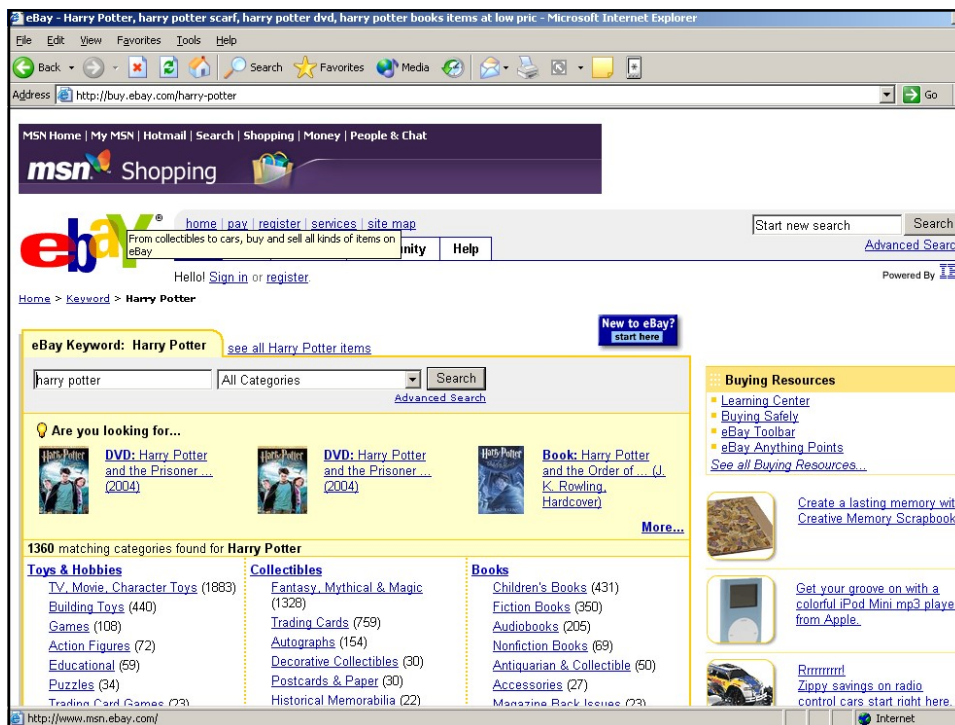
eBay - Harry Potter, harry potter scarf, harry potter dvd, harry potter books items at low pric - Microsoft Internet Explorer

File Edit View Favorites Tools Help

Back Search Favorites Media

Address http://buy.ebay.com/harry-potter Go

MSN Home | My MSN | Hotmail | Search | Shopping | Money | People & Chat

msn Shopping

home | pay | register | services | site map

From collectibles to cars, buy and sell all kinds of items on eBay

nity Help

Hello! Sign in or register.

Start new search Search

Advanced Searc

Powered By IE

Home > Keyword > Harry Potter

New to eBay? start here

eBay Keyword: Harry Potter see all Harry Potter items

harry potter All Categories Search

Advanced Search

Are you looking for...

DVD: Harry Potter and the Prisoner ... (2004)

DVD: Harry Potter and the Prisoner ... (2004)

Book: Harry Potter and the Order of ... (J. K. Rowling, Hardcover)

More...

1360 matching categories found for Harry Potter

Toys & Hobbies
TV, Movie, Character Toys (1883)
Building Toys (440)
Games (108)
Action Figures (72)
Educational (59)
Puzzles (34)
Trading Card Games (23)

Collectibles
Fantasy, Mythical & Magic (1328)
Trading Cards (759)
Autographs (154)
Decorative Collectibles (30)
Postcards & Paper (30)
Historical Memorabilia (22)

Books
Children's Books (431)
Fiction Books (350)
Audiobooks (205)
Nonfiction Books (69)
Antiquarian & Collectible (50)
Accessories (27)
Magazine Back Issues (23)

Buying Resources
Learning Center
Buying Safely
eBay Toolbar
eBay Anything Points
See all Buying Resources...

Create a lasting memory wit Creative Memory Scrapbook

Get your groove on with a colorful iPod Mini mp3 playe from Apple.

Rrrrrrrrrl Zippy savings on radio control cars start right here.

http://www.msn.ebay.com/

Internet